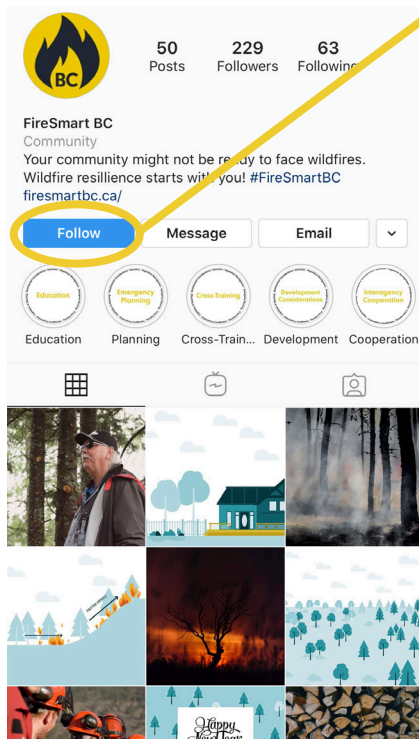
BC

50
Posts

229
Followers

63
Followin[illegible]

FireSmart BC
Community
Your community might not be re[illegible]y to face wildfires. Wildfire resillience starts with you! #FireSmartBC
firesmartbc.ca/

Follow
Message
Email

Education
Emergency Planning
Cross-Training
Development Considerations
Interagency Cooperation

Education
Planning
Cross-Train...
Development
Cooperation

Happy New Year